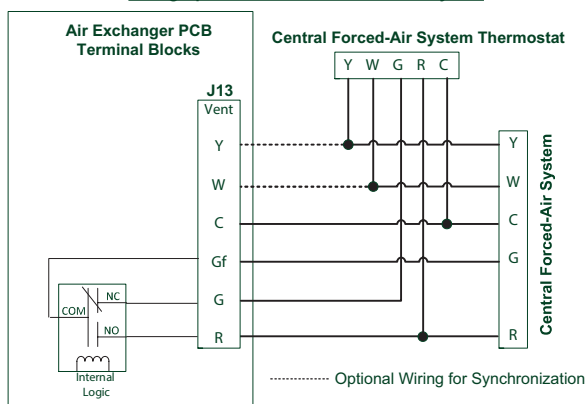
Air Exchanger PCB Terminal Blocks

Central Forced-Air System Thermostat

Y W G R C

J13
Vent
Y
W
C
Gf
G
R

NC
COM
NO

Internal Logic

Y
W
C
G
R

Central Forced-Air System

Optional Wiring for Synchronization